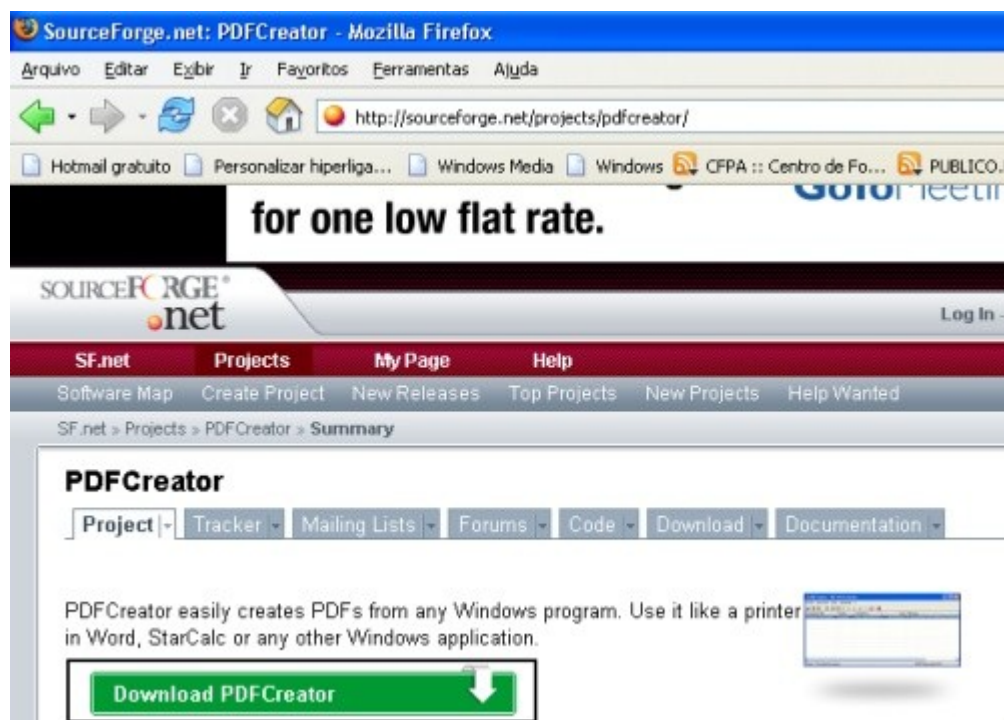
SourceForge.net: PDFCreator - Mozilla Firefox

Arquivo Editar Exibir Ir Favoritos Ferramentas Ajuda

http://sourceforge.net/projects/pdfcreator/

Hotmail gratuito Personalizar hiperliga... Windows Media Windows CFPA :: Centro de Fo... PUBLICO.

for one low flat rate.

GoTo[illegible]

SOURCEFORGE .net

Log In

SF.net Projects My Page Help

Software Map Create Project New Releases Top Projects New Projects Help Wanted

SF.net » Projects » PDFCreator » Summary

PDFCreator

Project Tracker Mailing Lists Forums Code Download Documentation

PDFCreator easily creates PDFs from any Windows program. Use it like a printer in Word, StarCalc or any other Windows application.

Download PDFCreator